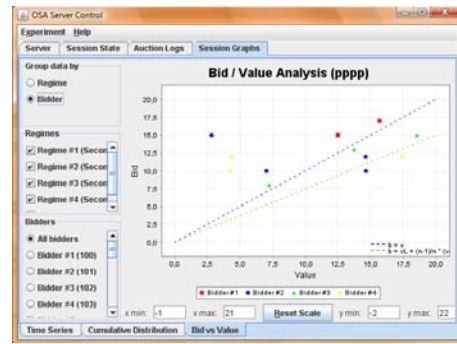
OSA Server Control

Experiment Help

Server | Session State | Auction Logs | Session Graphs

Group data by
Regime
Bidder

Regimes
Regime #1 (Secon
Regime #2 (Secon
Regime #3 (Secon
Regime #4 (Secon

Bidders
All bidders
Bidder #1 (100)
Bidder #2 (101)
Bidder #3 (102)
Bidder #4 (103)

Bid / Value Analysis (pppp)

20,0
17,5
15,0
12,5
10,0
7,5
5,0
2,5
0,0

Bid

0,0 2,5 5,0 7,5 10,0 12,5 15,0 17,5 20,0

Value

b = v
b = vL + (n-1)/n * (v

Bidder #1 Bidder #2 Bidder #3 Bidder #4

x min: -1 x max: 21 Reset Scale y min: -2 y max: 22

Time Series | Cumulative Distribution | Bid vs Value